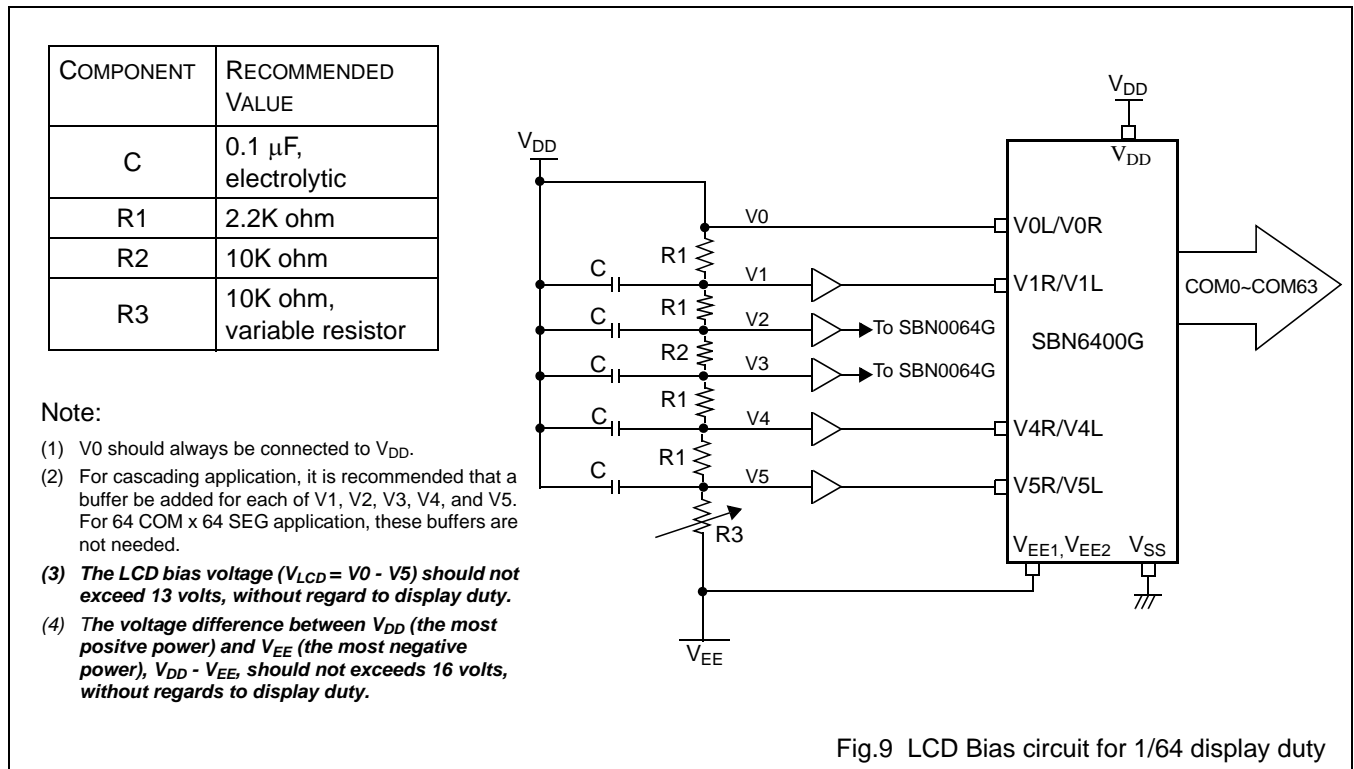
| COMPONENT | RECOMMENDED VALUE |
|---|---|
| C | 0.1 $\mu$F, electrolytic |
| R1 | 2.2K ohm |
| R2 | 10K ohm |
| R3 | 10K ohm, variable resistor |

Note:

(1) V0 should always be connected to $V_{DD}$.

(2) For cascading application, it is recommended that a buffer be added for each of V1, V2, V3, V4, and V5. For 64 COM x 64 SEG application, these buffers are not needed.

***(3) The LCD bias voltage ($V_{LCD}$ = V0 - V5) should not exceed 13 volts, without regard to display duty.***

***(4) The voltage difference between $V_{DD}$ (the most positve power) and $V_{EE}$ (the most negative power), $V_{DD}$ - $V_{EE}$, should not exceeds 16 volts, without regards to display duty.***

$V_{DD}$

$V_{DD}$

$V_{DD}$

V0

R1

C

V1

R1

C

V2

To SBN0064G

R2

C

V3

To SBN0064G

R1

C

V4

R1

C

V5

R3

$V_{EE}$

V0L/V0R

V1R/V1L

SBN6400G

V4R/V4L

V5R/V5L

$V_{EE1}$,$V_{EE2}$ $V_{SS}$

COM0~COM63

Fig.9 LCD Bias circuit for 1/64 display duty